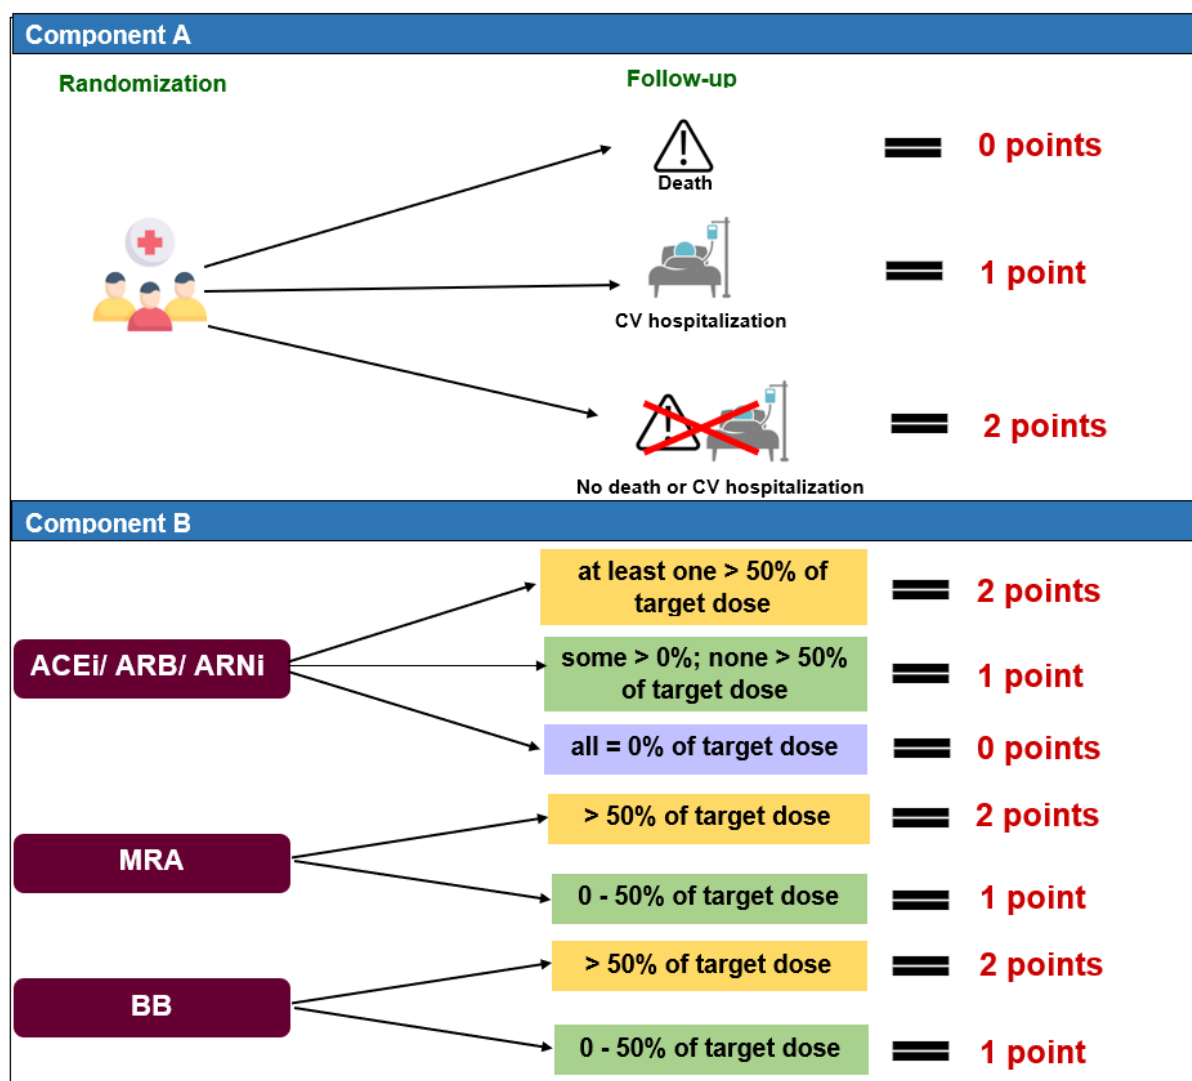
Component A

Randomization

Follow-up

Death

0 points

CV hospitalization

1 point

No death or CV hospitalization

2 points

Component B

ACEi/ ARB/ ARNi

at least one > 50% of target dose

2 points

some > 0%; none > 50% of target dose

1 point

all = 0% of target dose

0 points

MRA

> 50% of target dose

2 points

0 - 50% of target dose

1 point

BB

> 50% of target dose

2 points

0 - 50% of target dose

1 point